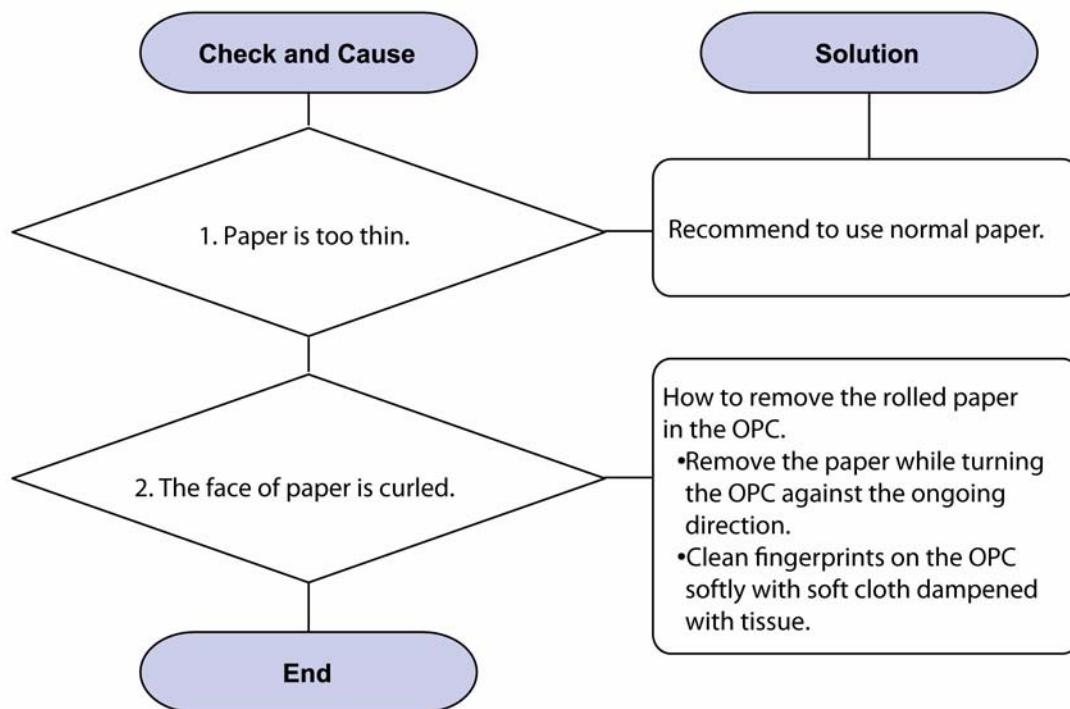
Check and Cause

Solution

1. Paper is too thin.

Recommend to use normal paper.

2. The face of paper is curled.

How to remove the rolled paper in the OPC.
•Remove the paper while turning the OPC against the ongoing direction.
•Clean fingerprints on the OPC softly with soft cloth dampened with tissue.

End